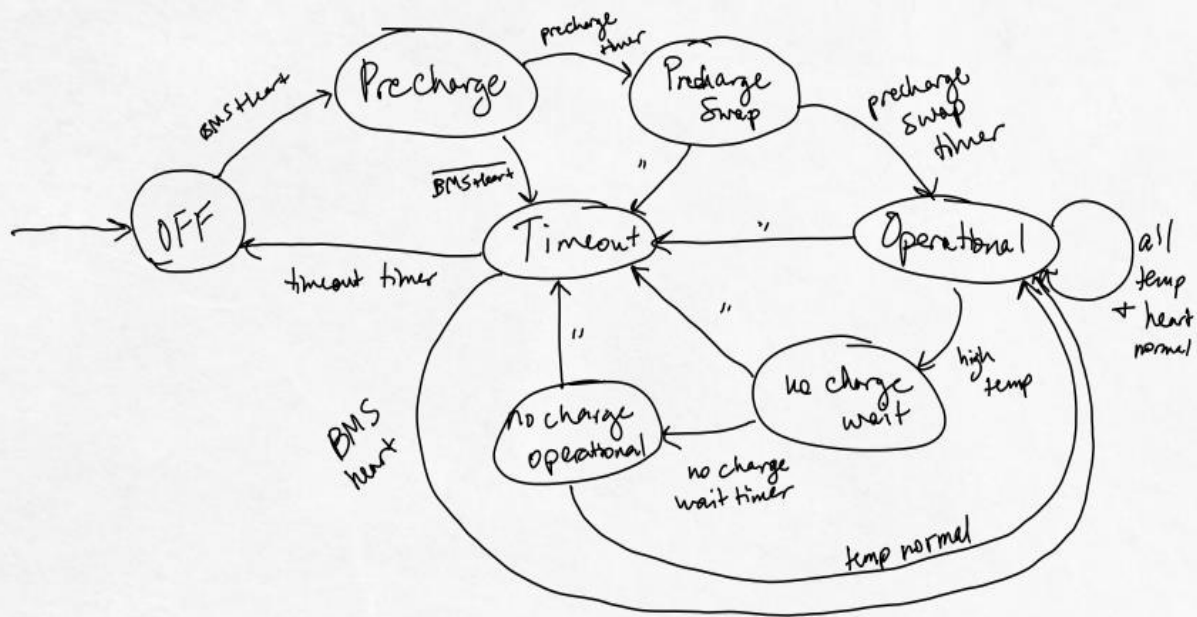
Precharge

precharge timer

Precharge Swap

precharge swap timer

BMS Heart

$\overline{\text{BMS Heart}}$

"

OFF

Timeout

"

Operational

all temp + heart normal

timeout timer

"

"

high temp

no charge wait

no charge operational

BMS heart

no charge wait timer

temp normal